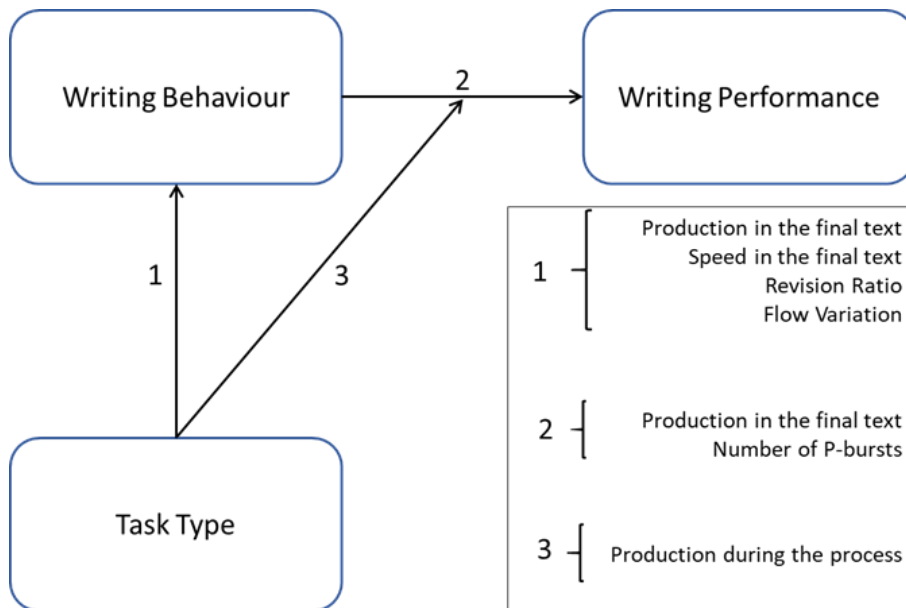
Writing Behaviour

2

Writing Performance

1

3

Task Type

1
Production in the final text
Speed in the final text
Revision Ratio
Flow Variation

2
Production in the final text
Number of P-bursts

3
Production during the process